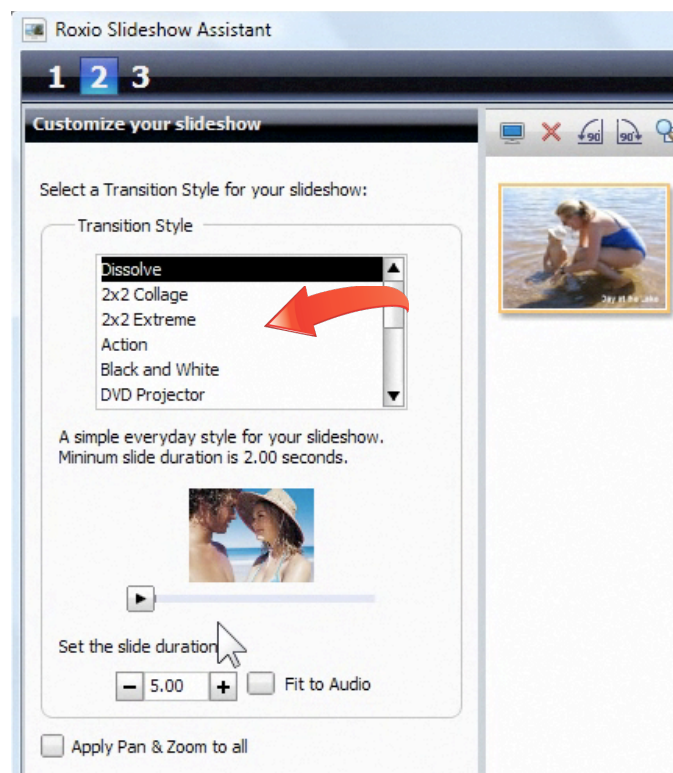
Roxio Slideshow Assistant

1 2 3

Customize your slideshow

Select a Transition Style for your slideshow:

Transition Style

Dissolve
2x2 Collage
2x2 Extreme
Action
Black and White
DVD Projector

A simple everyday style for your slideshow.
Mininum slide duration is 2.00 seconds.

Set the slide duration

5.00

Fit to Audio

Apply Pan & Zoom to all

Day at the Lake